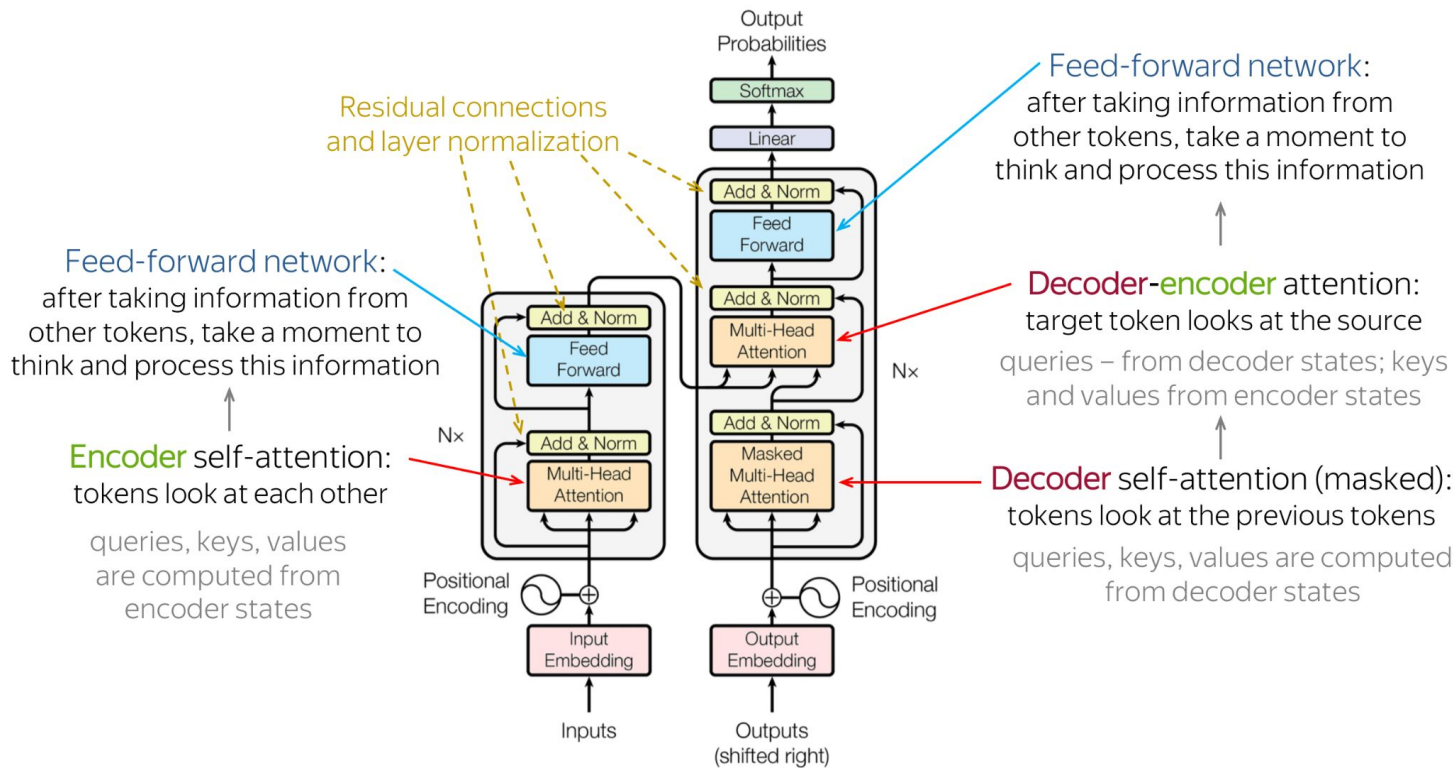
Output Probabilities

Softmax

Linear

Residual connections and layer normalization

Feed-forward network: after taking information from other tokens, take a moment to think and process this information

Add & Norm

Feed Forward

Add & Norm

Multi-Head Attention

Decoder-encoder attention: target token looks at the source

queries – from decoder states; keys and values from encoder states

Nx

Add & Norm

Masked Multi-Head Attention

Decoder self-attention (masked): tokens look at the previous tokens

queries, keys, values are computed from decoder states

Feed-forward network: after taking information from other tokens, take a moment to think and process this information

Add & Norm

Feed Forward

Add & Norm

Multi-Head Attention

Nx

Encoder self-attention: tokens look at each other

queries, keys, values are computed from encoder states

Positional Encoding

Positional Encoding

Input Embedding

Output Embedding

Inputs

Outputs (shifted right)